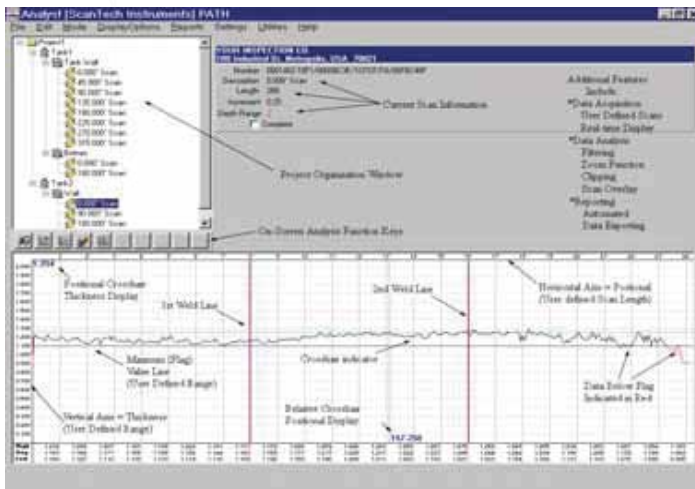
Analyst [ScanTech Instruments] PATH

File Edit Mode Display/Options Reports Settings Utilities Help

Project
Tank1
Tank Wall
0.000° Scan
45.000° Scan
90.000° Scan
135.000° Scan
180.000° Scan
225.000° Scan
270.000° Scan
315.000° Scan
Bottom
0.000° Scan
180.000° Scan
Tank2
Wall
0.000° Scan
90.000° Scan
180.000° Scan

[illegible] INSPECTION CO.
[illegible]

Number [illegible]
Description 0.000° Scan
Length 265
Increment 0.25
Depth Range 2
Complete

Current Scan Information

Additional Features
Include
*Data Acquisition
User Defined Scans
Real-time Display
*Data Analysis
Filtering
Zoom Function
Clipping
Scan Overlay
*Reporting
Automated
Data Reporting

Project Organization Window

On-Screen Analysis Function Keys

0.354

Positional Crosshair Thickness Display

1st Weld Line

2nd Weld Line

Horizontal Axis = Positional (User defined Scan Length)

Minimum (Flag) Value Line (User Defined Range)

Crosshair indicator

Data Below Flag Indicated in Red

Vertical Axis = Thickness (User Defined Range)

Relative Crosshair Positional Display

147.250